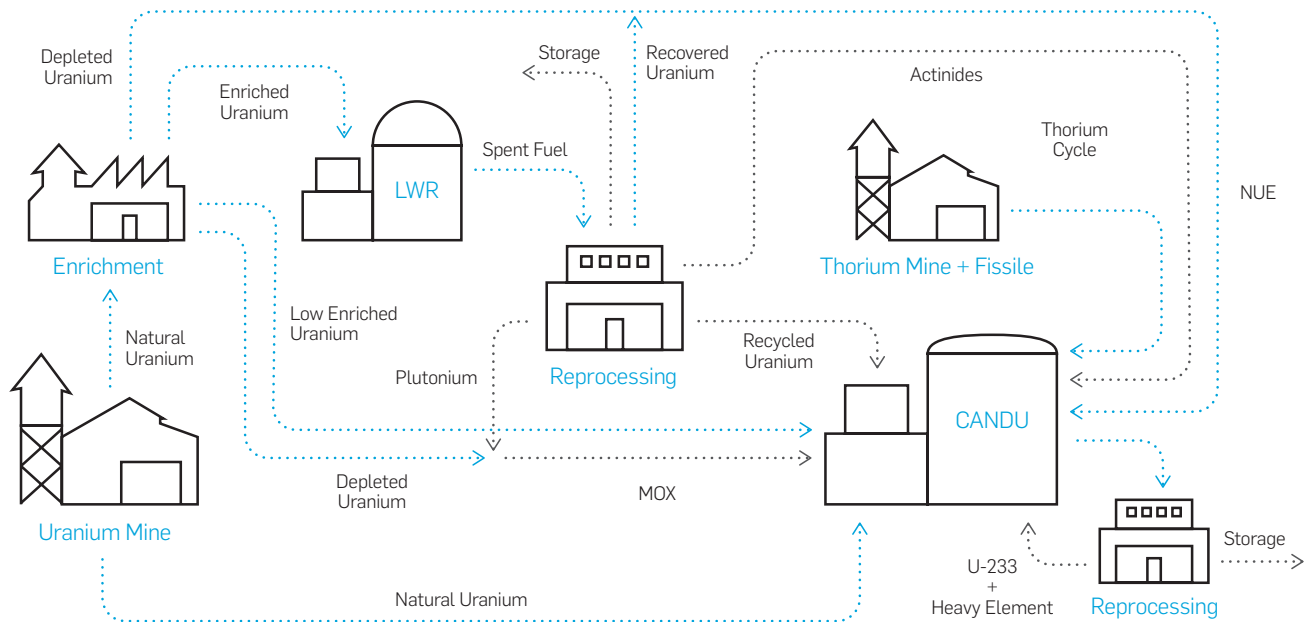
Depleted Uranium

Enriched Uranium

Storage

Recovered Uranium

Actinides

LWR

Spent Fuel

Thorium Cycle

NUE

Enrichment

Thorium Mine + Fissile

Natural Uranium

Low Enriched Uranium

Recycled Uranium

Plutonium

Reprocessing

CANDU

Depleted Uranium

MOX

Uranium Mine

Storage

U-233 + Heavy Element

Natural Uranium

Reprocessing